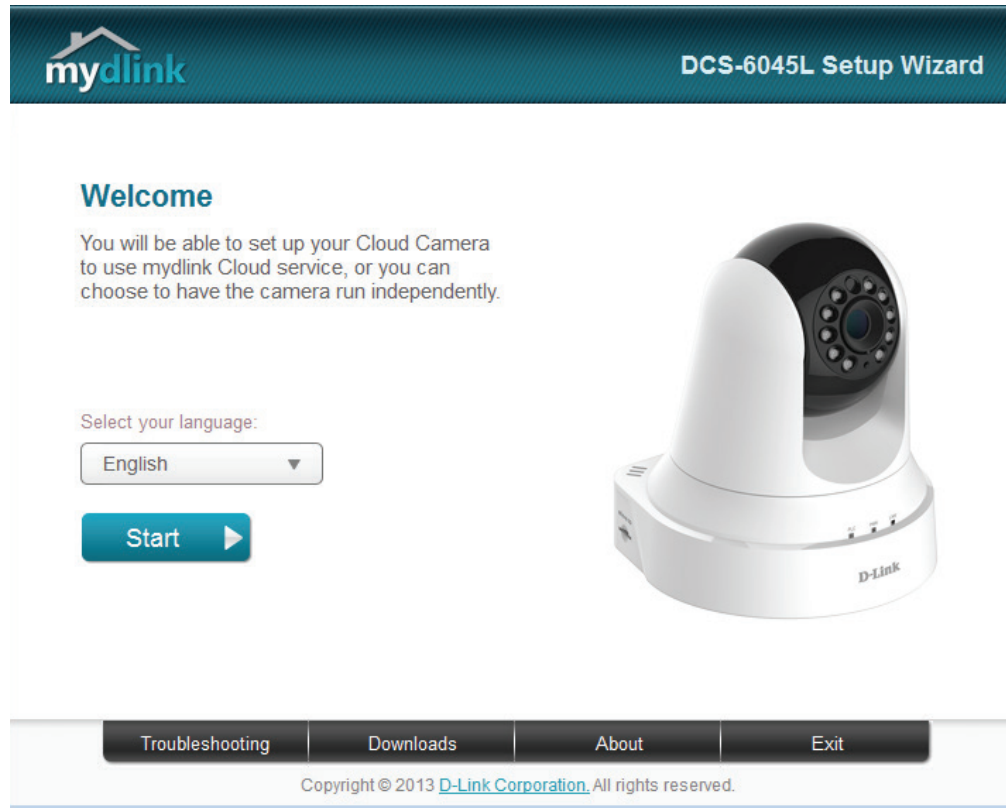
mydlink

DCS-6045L Setup Wizard

Welcome

You will be able to set up your Cloud Camera to use mydlink Cloud service, or you can choose to have the camera run independently.

Select your language:

English

Start

D-Link

Troubleshooting | Downloads | About | Exit

Copyright © 2013 D-Link Corporation. All rights reserved.